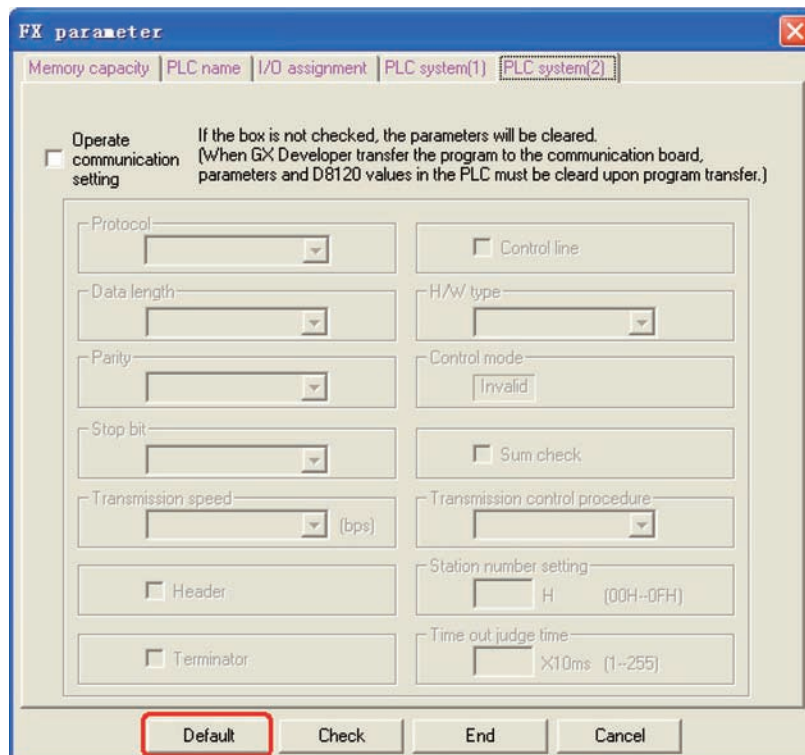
FX parameter

Memory capacity | PLC name | I/O assignment | PLC system(1) | PLC system(2)

Operate communication setting

If the box is not checked, the parameters will be cleared. (When GX Developer transfer the program to the communication board, parameters and D8120 values in the PLC must be cleard upon program transfer.)

Protocol

Control line

Data length

H/W type

Parity

Control mode

Invalid

Stop bit

Sum check

Transmission speed

(bps)

Transmission control procedure

Header

Station number setting

H (00H--0FH)

Terminator

Time out judge time

X10ms (1--255)

Default

Check

End

Cancel